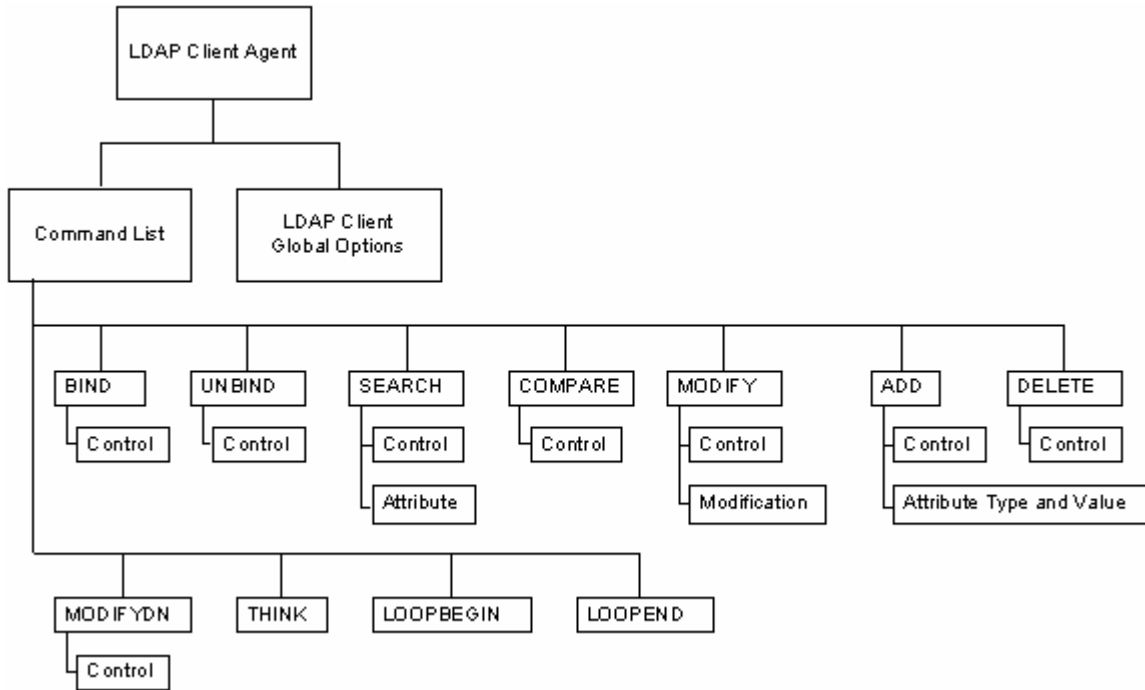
LDAP Client Agent

Command List

LDAP Client Global Options

BIND

Control

UNBIND

Control

SEARCH

Control

Attribute

COMPARE

Control

MODIFY

Control

Modification

ADD

Control

Attribute Type and Value

DELETE

Control

MODIFYDN

Control

THINK

LOOPBEGIN

LOOPEND